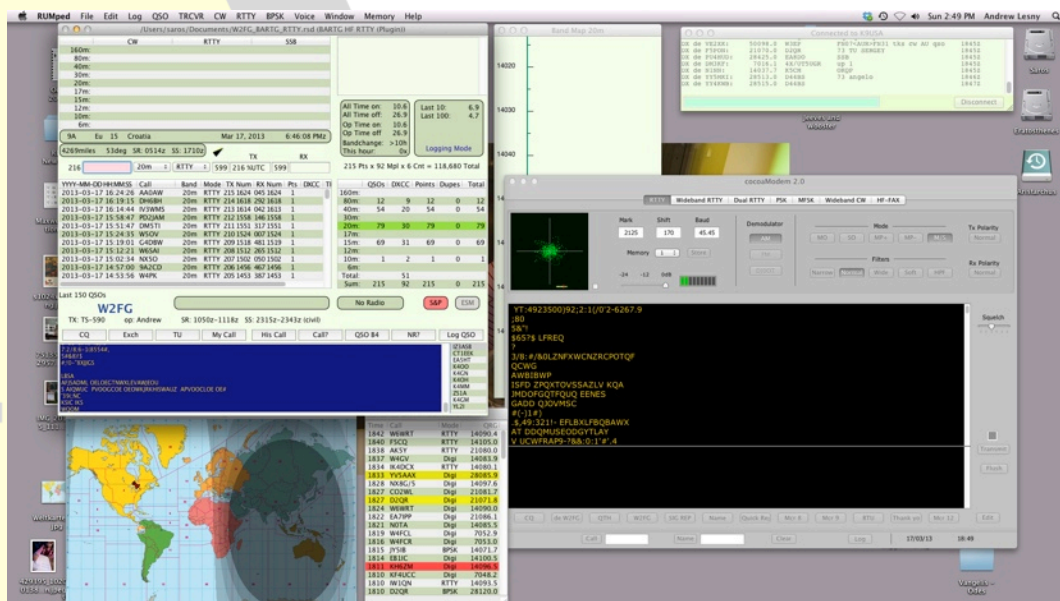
RUMped File Edit Log QSO TRCVR CW RTTY BPSK Voice Window Memory Help
Sun 2:49 PM Andrew Lesny

/Users/saros/Documents/W2FG_BARTG_RTTY.rud (BARTG HF RTTY (Plugin))

| | CW | RTTY | SSB |
|---|---|---|---|
| 160m: | | | |
| 80m: | | | |
| 40m: | | | |
| 30m: | | | |
| 20m: | | | |
| 17m: | | | |
| 15m: | | | |
| 12m: | | | |
| 10m: | | | |
| 6m: | | | |

9A Eu 15 Croatia Mar 17, 2013 6:46:08 PM
4269miles 53deg SR: 0514z SS: 1710z

All Time on: 10.6
All Time off: 26.9
Op Time on: 10.6
Op Time off: 26.9
Bandchange: >10h
This hour: 0x
Last 10: 6.9
Last 100: 4.7
Logging Mode

216 20m RTTY 599 216 %UTC 599
TX RX
215 Pts x 92 Mpl x 6 Cnt = 118,680 Total

| YYYY-MM-DD HH:MM:SS | Call | Band | Mode | TX Num | RX Num | Pts |
|---|---|---|---|---|---|---|
| 2013-03-17 16:24:26 | AA0AW | 20m | RTTY | 215 1624 | 045 1624 | 1 |
| 2013-03-17 16:19:15 | DH6BH | 20m | RTTY | 214 1618 | 292 1618 | 1 |
| 2013-03-17 16:14:44 | IV3WMS | 20m | RTTY | 213 1614 | 042 1613 | 1 |
| 2013-03-17 15:58:47 | PD2JAM | 20m | RTTY | 212 1558 | 146 1558 | 1 |
| 2013-03-17 15:51:47 | DM5TI | 20m | RTTY | 211 1551 | 317 1551 | 1 |
| 2013-03-17 15:24:35 | W5OV | 20m | RTTY | 210 1524 | 007 1524 | 1 |
| 2013-03-17 15:19:01 | G4DBW | 20m | RTTY | 209 1518 | 481 1519 | 1 |
| 2013-03-17 15:12:21 | WE5AI | 20m | RTTY | 208 1512 | 265 1512 | 1 |
| 2013-03-17 15:02:34 | NX5O | 20m | RTTY | 207 1502 | 050 1502 | 1 |
| 2013-03-17 14:57:00 | 9A2CD | 20m | RTTY | 206 1456 | 467 1456 | 1 |
| 2013-03-17 14:55:56 | W4PK | 20m | RTTY | 205 1453 | 387 1453 | 1 |

| | QSOs | DXCC | Points | Dupes | Total |
|---|---|---|---|---|---|
| 160m: | | | | | |
| 80m: | 12 | 9 | 12 | 0 | 12 |
| 40m: | 54 | 20 | 54 | 0 | 54 |
| 30m: | | | | | |
| 20m: | 79 | 30 | 79 | 0 | 79 |
| 17m: | | | | | |
| 15m: | 69 | 31 | 69 | 0 | 69 |
| 12m: | | | | | |
| 10m: | 1 | 2 | 1 | 0 | 1 |
| 6m: | | | | | |
| Total: | | 51 | | | |
| Sum: | 215 | 92 | 215 | 0 | 215 |

Last 150 QSOs
W2FG
TX: TS-590 op: Andrew SR: 1050z–1118z SS: 2315z–2343z (civil)
No Radio S&P ESM
CQ Exch TU My Call His Call Call? QSO B4 NR? Log QSO

Band Map 20m
14020
14030
14040

Connected to K9USA
Disconnect

cocoaModem 2.0
RTTY Wideband RTTY Dual RTTY PSK MFSK Wideband CW HF-FAX
Mark 2125 Shift 170 Baud 45.45
Demodulator
Memory Store
Mode
MS SO MP+ MP- MS
Filters
Narrow Normal Wide Soft HPI
Tx Polarity Normal
Rx Polarity Normal
Squelch

YT:4923500)92;2:1(/0'2-6267.9
;80
5&"!
$657$ LFREQ
?
3/8:#/80LZNFXWCNZRCPOTQF
QCWG
AWBIBWP
ISFD ZPQXTOVSSAZLV KQA
JMDOFGQTFQUQ EENES
GADO QJOVMSC
#(-)1#)
.$,49:321!- EFLBXLFBQBAWX
AT DDQMUSEODGYTLAY
V UCWFRAP9-?&&:0:1'#.4

Transmit Flush
CQ de W2FG QTH W2FG SKC REP Name Quick Rep Mcr 6 Mcr 9 BTU Thank you Mcr 12 Edit
Call Name Clear Log 17/03/13 18:48

| Time | Call | Mode | QRG |
|---|---|---|---|
| 1842 | WE6RT | RTTY | 14090.4 |
| 1840 | F5CQ | RTTY | 14105.0 |
| 1838 | AK5Y | RTTY | 21080.0 |
| 1838 | W4GV | Digi | 14083.9 |
| 1834 | IK4DCX | RTTY | 14080.1 |
| 1833 | YV5AAX | Digi | 28085.9 |
| 1830 | NX8G/5 | Digi | 14097.6 |
| 1827 | CO2WL | Digi | 21081.7 |
| 1827 | D2QR | Digi | 21071.8 |
| 1824 | WE6RT | Digi | 14090.0 |
| 1822 | EA7IPP | Digi | 21086.1 |
| 1821 | N0TA | Digi | 14085.5 |
| 1819 | W4FCL | Digi | 7052.9 |
| 1816 | W4FCR | Digi | 7053.0 |
| 1815 | JY5IB | BPSK | 14071.7 |
| 1814 | EB1IC | Digi | 14100.5 |
| 1811 | KH6ZM | Digi | 14096.5 |
| 1810 | KF4UCC | Digi | 7048.2 |
| 1810 | W1QN | RTTY | 14093.5 |
| 1810 | D2QR | BPSK | 28075.0 |

Saros
Time Machine
jeeves and wooster
Vangelis – Odes